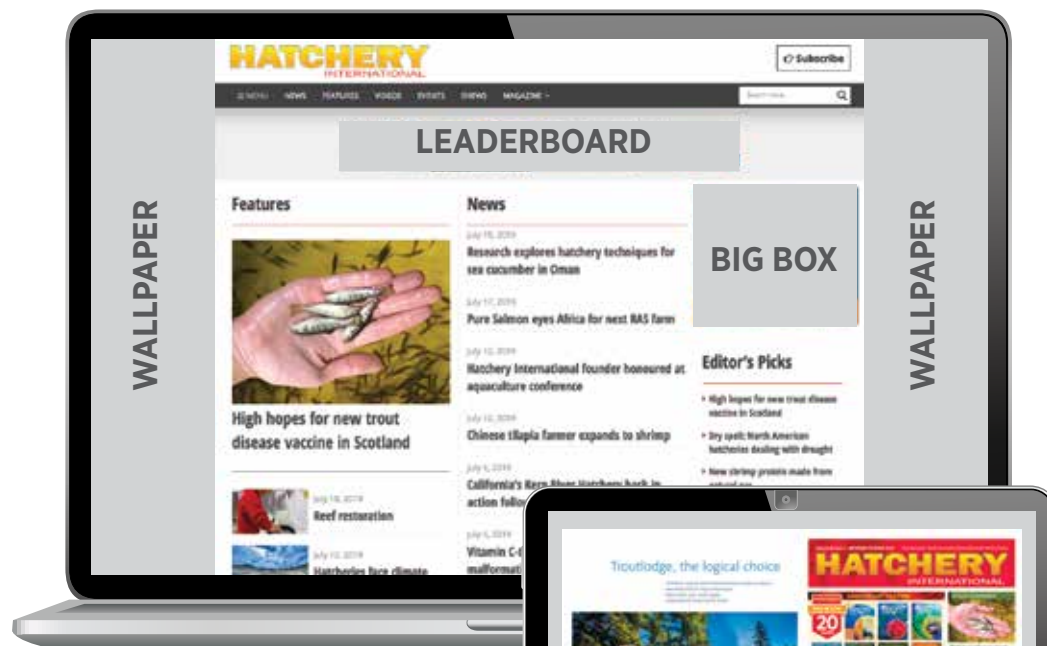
WALLPAPER

HATCHERY
INTERNATIONAL

Subscribe

MENU NEWS FEATURES VIDEOS EVENTS ENEWS MAGAZINE

Search news

LEADERBOARD

Features

High hopes for new trout disease vaccine in Scotland

July 18, 2019
Reef restoration

July 12, 2019
Hatcheries face climate

News

July 19, 2019
Research explores hatchery techniques for sea cucumber in Oman

July 17, 2019
Pure Salmon eyes Africa for next RAS farm

July 12, 2019
Hatchery International founder honoured at aquaculture conference

July 10, 2019
Chinese tilapia farmer expands to shrimp

July 5, 2019
California's Kern River Hatchery back in action follo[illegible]

July 5, 2019
Vitamin C-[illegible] malformati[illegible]

BIG BOX

Editor's Picks

High hopes for new trout disease vaccine in Scotland

Dry spell: North American hatcheries dealing with drought

New shrimp protein made from natural gas

WALLPAPER

Troutlodge, the logical choice

HATCHERY
INTERNATIONAL

20